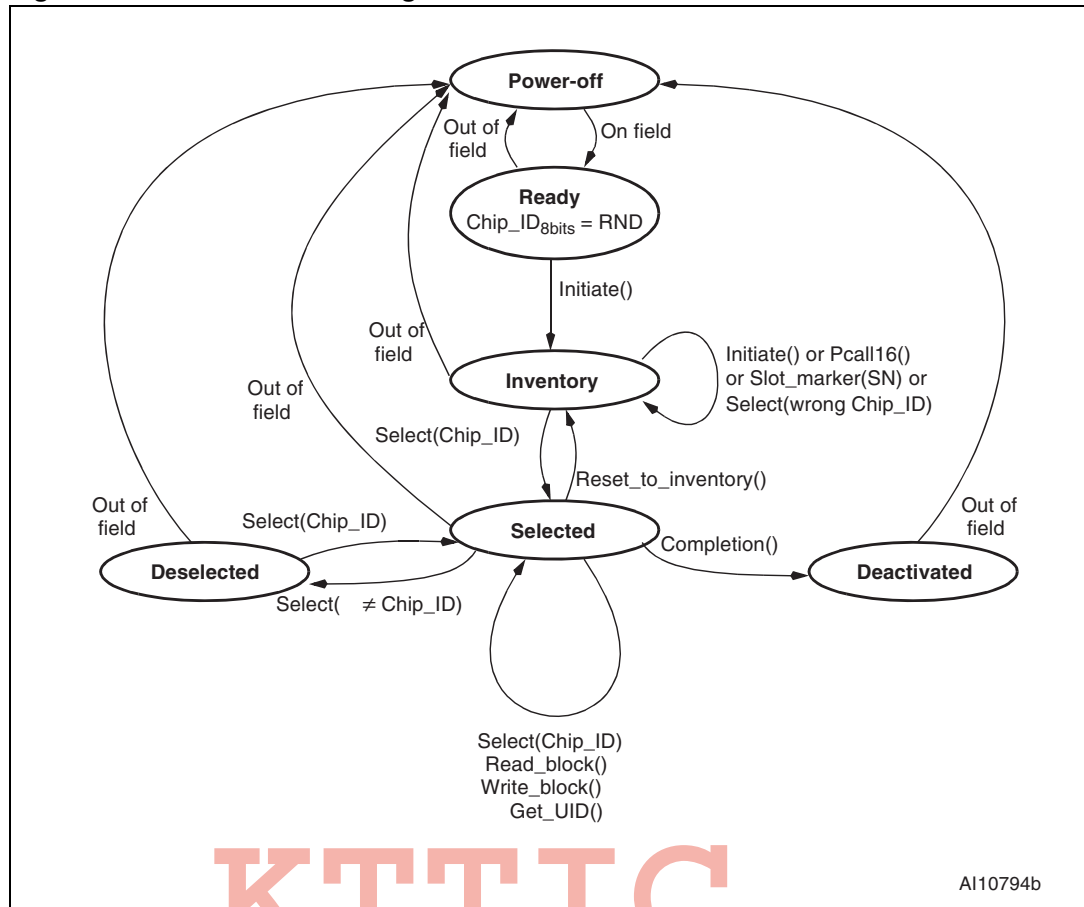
Power-off

Out of field

On field

Ready
Chip_ID$_{8bits}$ = RND

Initiate()

Out of field

Inventory

Initiate() or Pcall16() or Slot_marker(SN) or Select(wrong Chip_ID)

Out of field

Select(Chip_ID)

Reset_to_inventory()

Out of field

Select(Chip_ID)

Selected

Completion()

Out of field

Deselected

Deactivated

Select( $\neq$ Chip_ID)

Select(Chip_ID)
Read_block()
Write_block()
Get_UID()

KTTIC

AI10794b